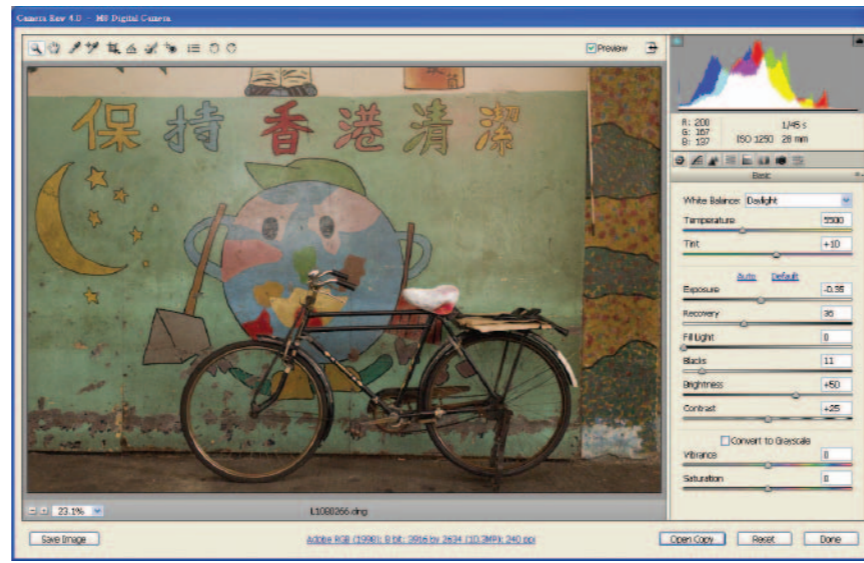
Camera Raw 4.0 - M8 Digital Camera

Preview

R: 200
G: 167
B: 137

1/45 s
ISO 1250 28 mm

Basic

White Balance: Daylight
Temperature 5500
Tint +10
Auto Default
Exposure -0.35
Recovery 35
Fill Light 0
Blacks 11
Brightness +50
Contrast +25
Convert to Grayscale
Vibrance 0
Saturation 0

保持香港清潔

23.1%

L1080266.dng

Save Image

Adobe RGB (1998); 8 bit; 3956 by 2634 (10.3MP); 240 ppi

Open Copy
Reset
Done